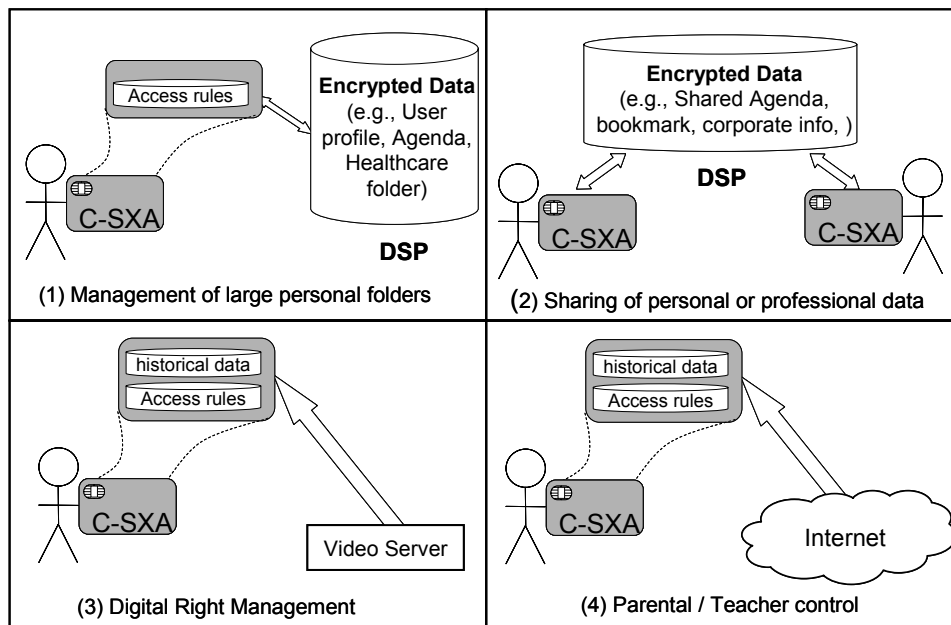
Access rules

Encrypted Data (e.g., User profile, Agenda, Healthcare folder)

C-SXA

DSP

(1) Management of large personal folders

Encrypted Data (e.g., Shared Agenda, bookmark, corporate info, )

DSP

C-SXA

C-SXA

(2) Sharing of personal or professional data

historical data

Access rules

C-SXA

Video Server

(3) Digital Right Management

historical data

Access rules

C-SXA

Internet

(4) Parental / Teacher control